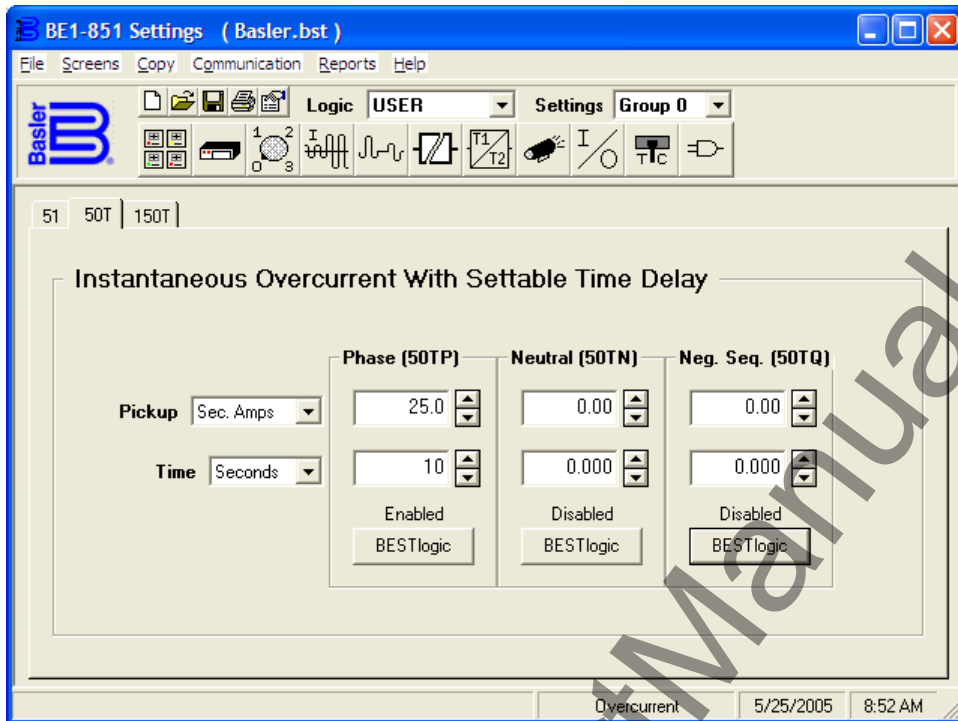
BE1-851 Settings ( Basler.bst )

File Screens Copy Communication Reports Help

Basler

Logic USER

Settings Group 0

51 50T 150T

Instantaneous Overcurrent With Settable Time Delay

| | Phase (50TP) | Neutral (50TN) | Neg. Seq. (50TQ) |
|---|---|---|---|
| Pickup Sec. Amps | 25.0 | 0.00 | 0.00 |
| Time Seconds | 10 | 0.000 | 0.000 |
| | Enabled | Disabled | Disabled |
| | BESTlogic | BESTlogic | BESTlogic |

Overcurrent 5/25/2005 8:52 AM

Manual